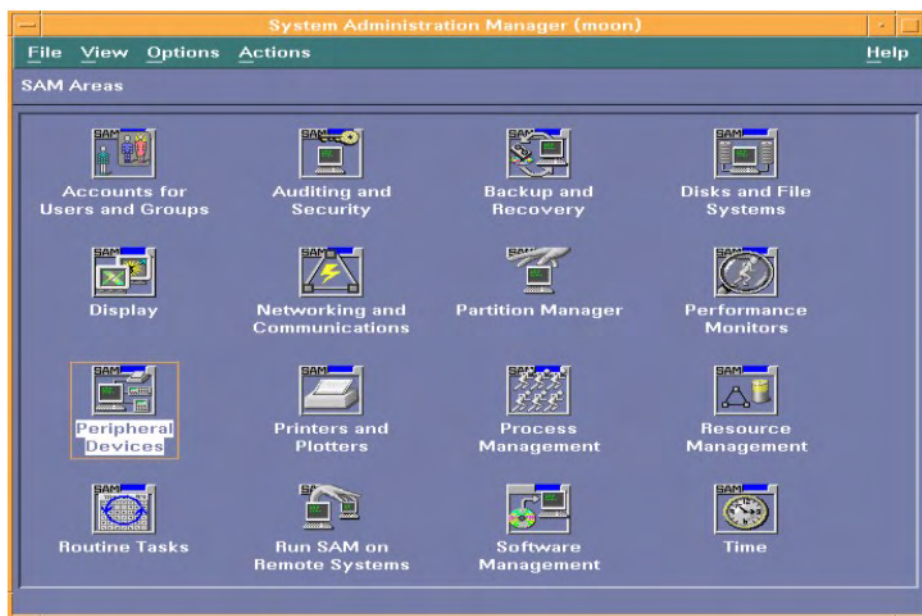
System Administration Manager (moon)

File View Options Actions Help

SAM Areas

Accounts for Users and Groups

Auditing and Security

Backup and Recovery

Disks and File Systems

Display

Networking and Communications

Partition Manager

Performance Monitors

Peripheral Devices

Printers and Plotters

Process Management

Resource Management

Routine Tasks

Run SAM on Remote Systems

Software Management

Time